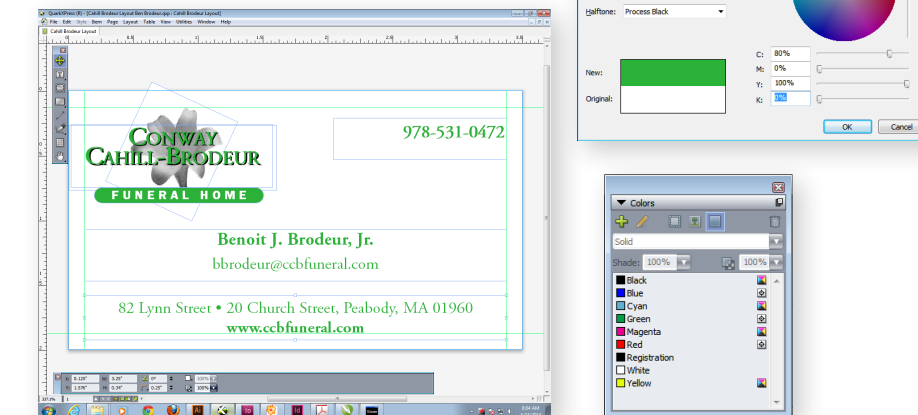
QuarkXPress (R) - [Cahill Brodeur Layout Ben Brodeur.qxp : Cahill Brodeur Layout]

File Edit Style Item Page Layout Table View Utilities Window Help

Cahill Brodeur Layout

CONWAY
CAHILL-BRODEUR
FUNERAL HOME

978-531-0472

Benoit J. Brodeur, Jr.

bbrodeur@ccbfuneral.com

82 Lynn Street • 20 Church Street, Peabody, MA 01960

www.ccbfuneral.com

Halftone: Process Black

New:

Original:

C: 80%

M: 0%

Y: 100%

K: 0%

OK

Cancel

Colors

Solid

Shade: 100%

100%

Black

Blue

Cyan

Green

Magenta

Red

Registration

White

Yellow